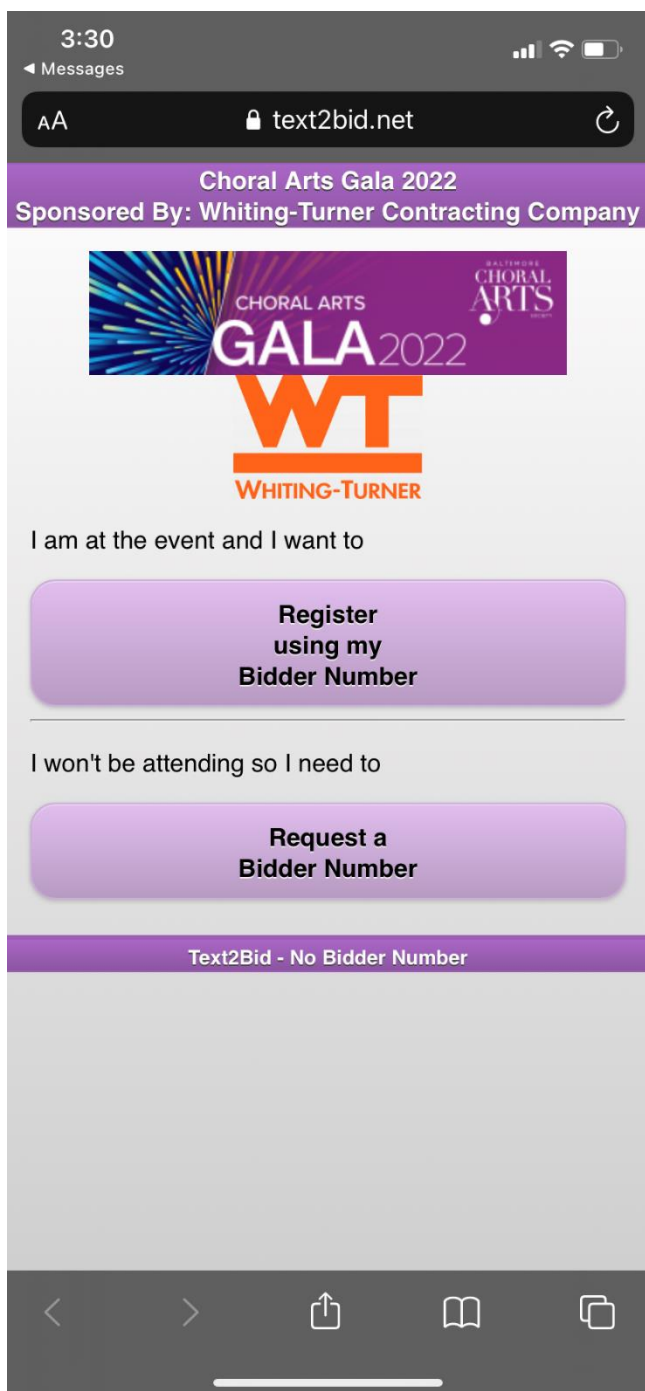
3:30
◀ Messages

AA text2bid.net

Choral Arts Gala 2022
Sponsored By: Whiting-Turner Contracting Company

CHORAL ARTS GALA 2022

BALTIMORE CHORAL ARTS SOCIETY

WT
WHITING-TURNER

I am at the event and I want to

Register using my Bidder Number

I won't be attending so I need to

Request a Bidder Number

Text2Bid - No Bidder Number